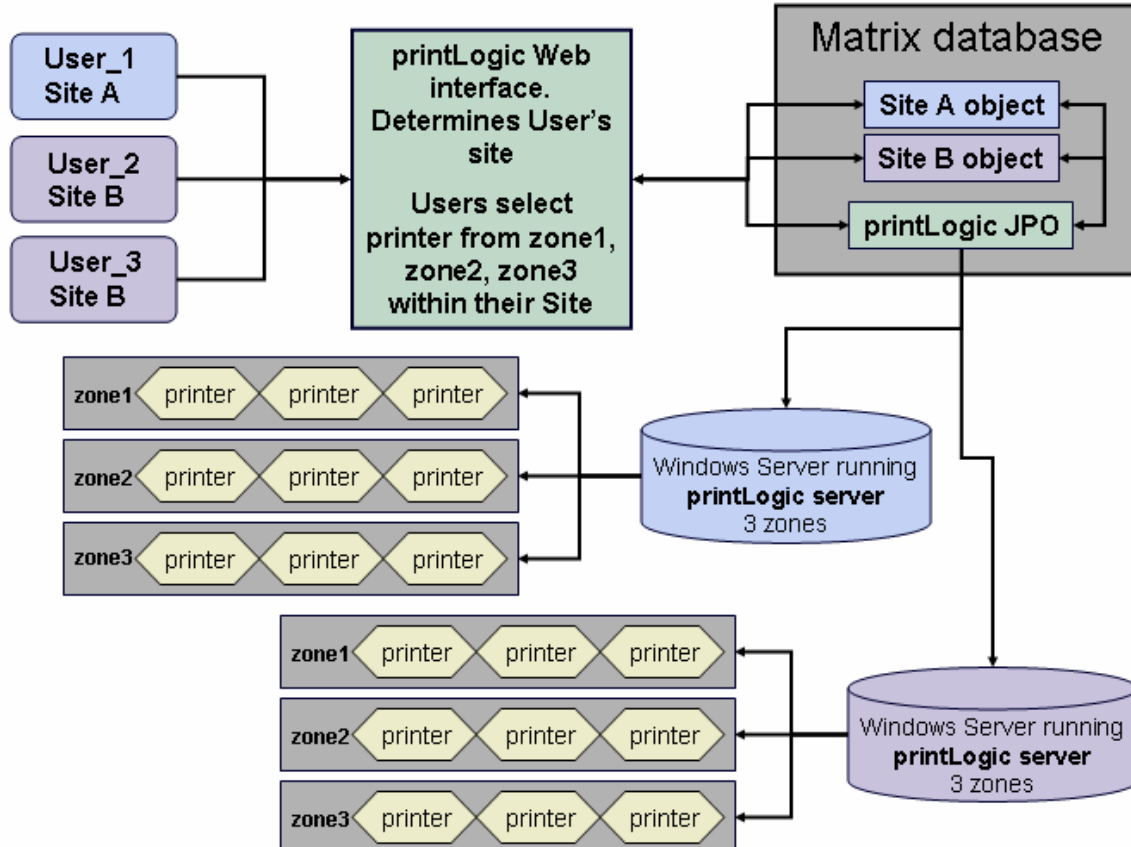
User_1
Site A

User_2
Site B

User_3
Site B

printLogic Web interface. Determines User's site

Users select printer from zone1, zone2, zone3 within their Site

Matrix database

Site A object

Site B object

printLogic JPO

zone1 printer printer printer

zone2 printer printer printer

zone3 printer printer printer

Windows Server running **printLogic server** 3 zones

zone1 printer printer printer

zone2 printer printer printer

zone3 printer printer printer

Windows Server running **printLogic server** 3 zones